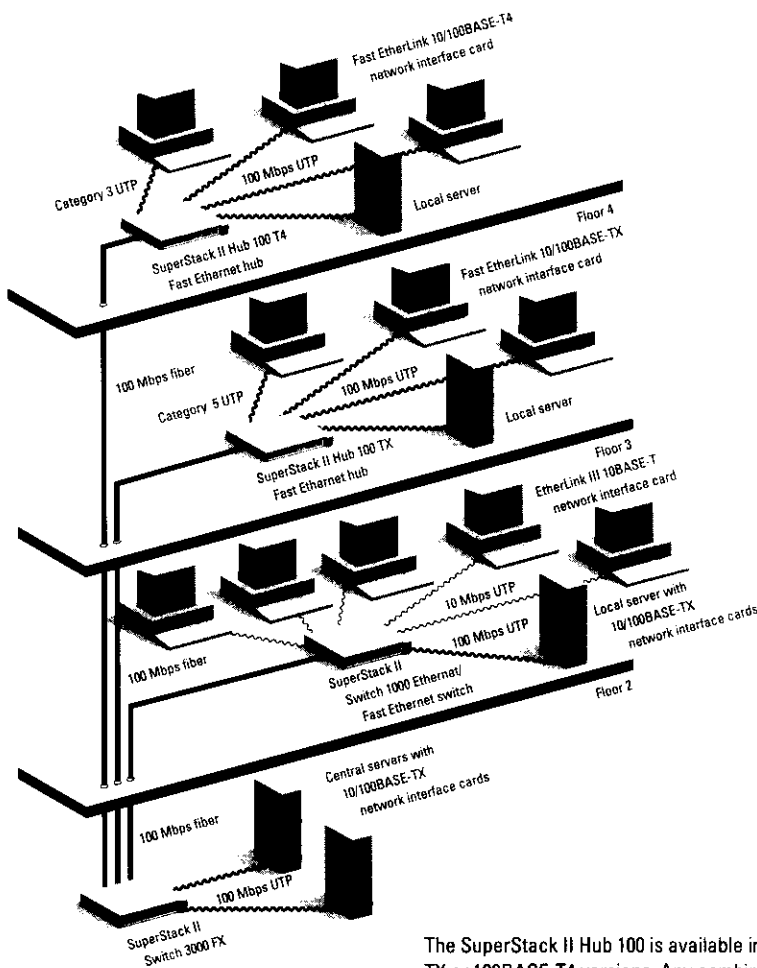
Fast EtherLink 10/100BASE-T4 network interface card

Category 3 UTP

100 Mbps UTP

Local server

Floor 4

SuperStack II Hub 100 T4 Fast Ethernet hub

Fast EtherLink 10/100BASE-TX network interface card

100 Mbps fiber

Category 5 UTP

100 Mbps UTP

Local server

Floor 3

SuperStack II Hub 100 TX Fast Ethernet hub

EtherLink III 10BASE-T network interface card

10 Mbps UTP

Local server with 10/100BASE-TX network interface cards

100 Mbps UTP

100 Mbps fiber

SuperStack II Switch 1000 Ethernet/ Fast Ethernet switch

Floor 2

Central servers with 10/100BASE-TX network interface cards

100 Mbps fiber

100 Mbps UTP

SuperStack II Switch 3000 FX

The SuperStack II Hub 100 is available i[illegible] TX or 100BASE-T4 versions. Any combi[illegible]